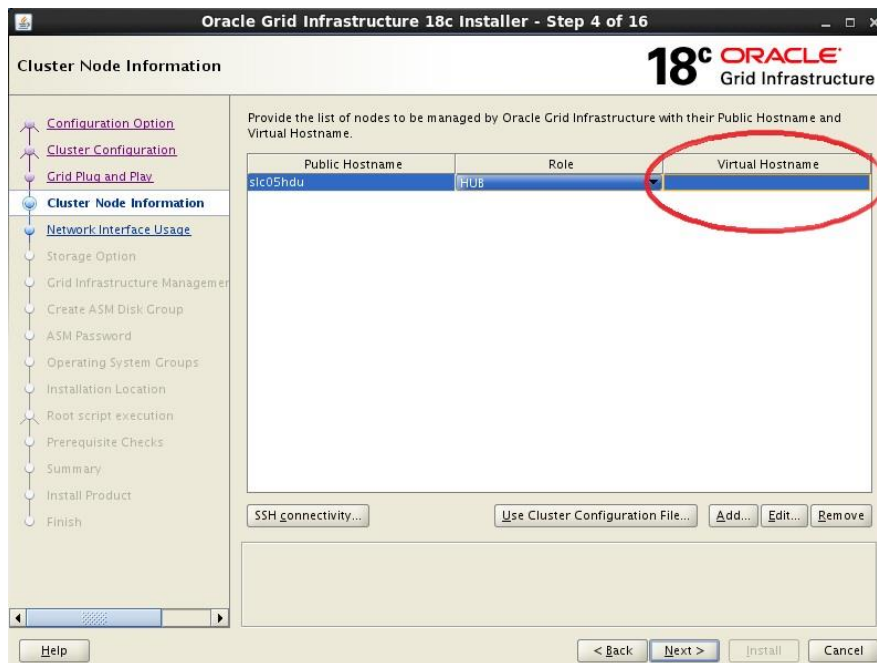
Oracle Grid Infrastructure 18c Installer - Step 4 of 16

Cluster Node Information

18c ORACLE Grid Infrastructure

Configuration Option
Cluster Configuration
Grid Plug and Play
Cluster Node Information
Network Interface Usage
Storage Option
Grid Infrastructure Managemen
Create ASM Disk Group
ASM Password
Operating System Groups
Installation Location
Root script execution
Prerequisite Checks
Summary
Install Product
Finish

Provide the list of nodes to be managed by Oracle Grid Infrastructure with their Public Hostname and Virtual Hostname.

| Public Hostname | Role | Virtual Hostname |
|---|---|---|
| slc05hdu | HUB | |

SSH connectivity...

Use Cluster Configuration File...

Add...

Edit...

Remove

Help

< Back

Next >

Install

Cancel